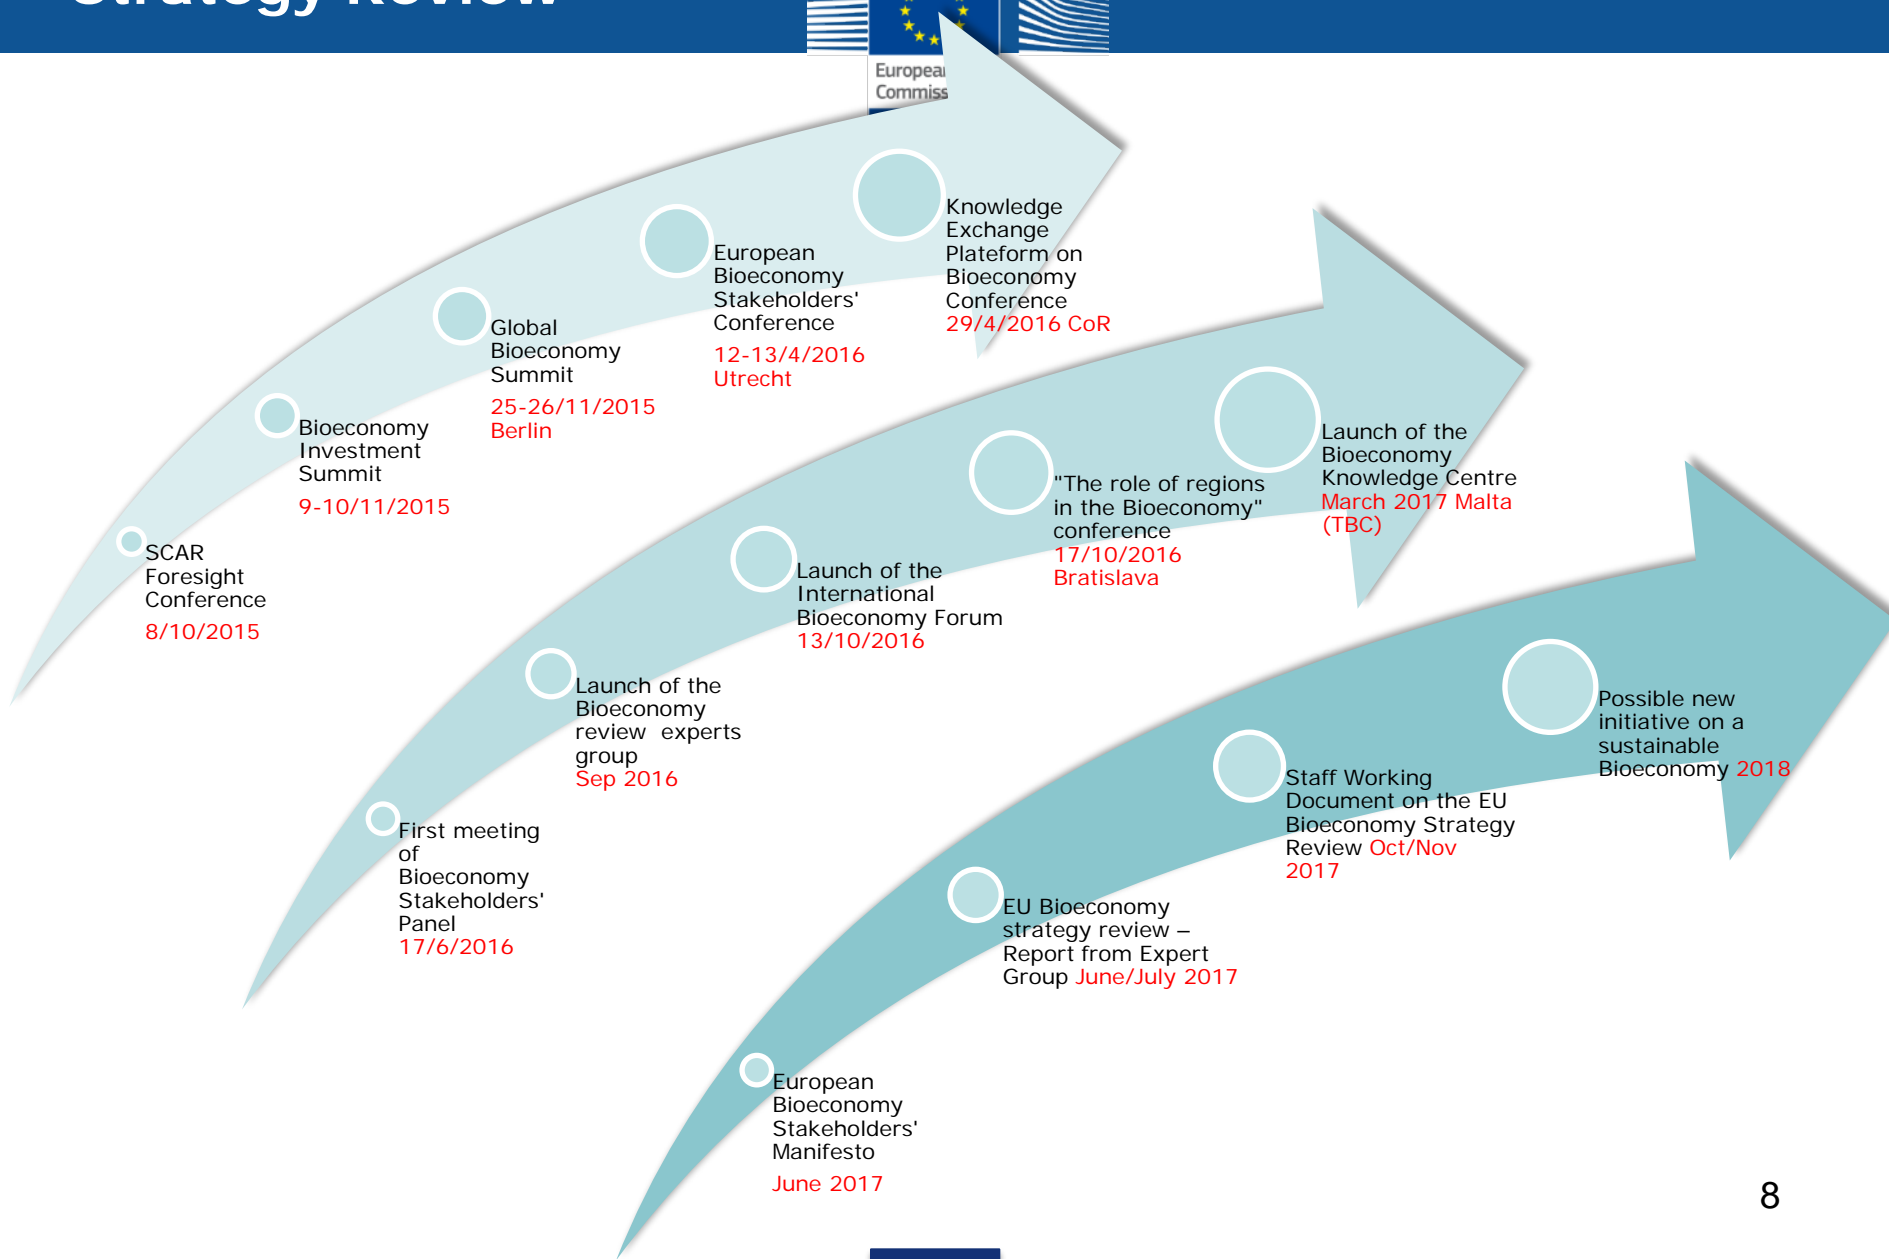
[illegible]

European Commiss

SCAR Foresight Conference 8/10/2015

Bioeconomy Investment Summit 9-10/11/2015

Global Bioeconomy Summit 25-26/11/2015 Berlin

European Bioeconomy Stakeholders' Conference 12-13/4/2016 Utrecht

Knowledge Exchange Plateform on Bioeconomy Conference 29/4/2016 CoR

First meeting of Bioeconomy Stakeholders' Panel 17/6/2016

Launch of the Bioeconomy review experts group Sep 2016

Launch of the International Bioeconomy Forum 13/10/2016

"The role of regions in the Bioeconomy" conference 17/10/2016 Bratislava

Launch of the Bioeconomy Knowledge Centre March 2017 Malta (TBC)

European Bioeconomy Stakeholders' Manifesto June 2017

EU Bioeconomy strategy review – Report from Expert Group June/July 2017

Staff Working Document on the EU Bioeconomy Strategy Review Oct/Nov 2017

Possible new initiative on a sustainable Bioeconomy 2018

8